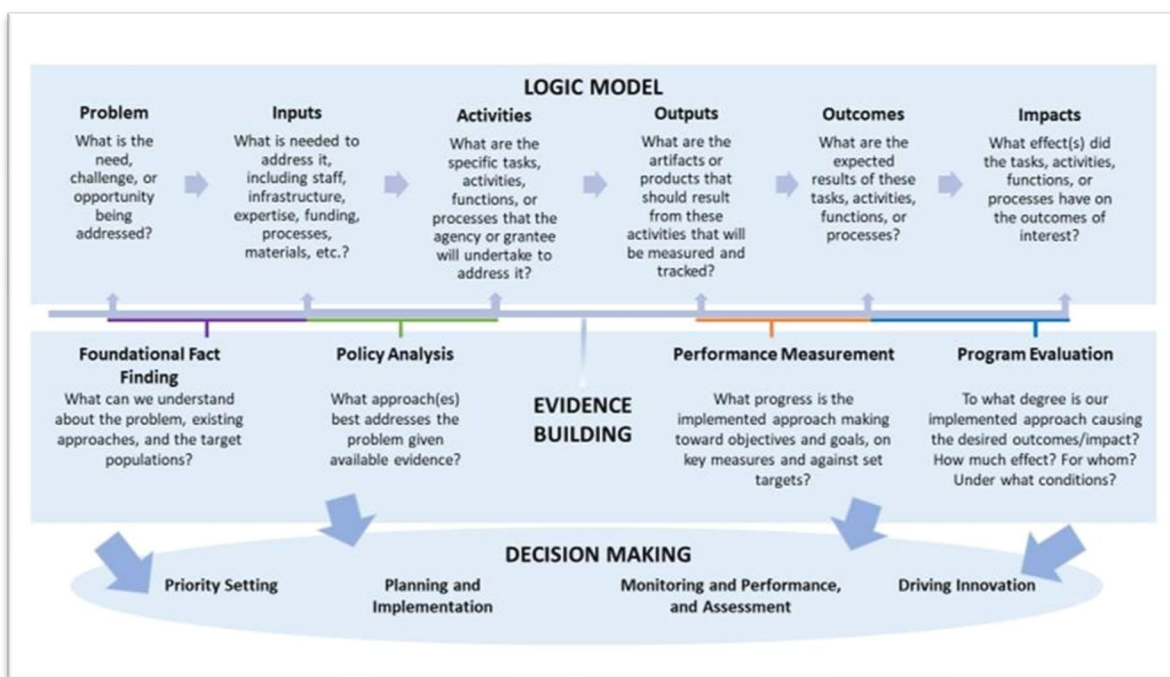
LOGIC MODEL

Problem
What is the need, challenge, or opportunity being addressed?

Inputs
What is needed to address it, including staff, infrastructure, expertise, funding, processes, materials, etc.?

Activities
What are the specific tasks, activities, functions, or processes that the agency or grantee will undertake to address it?

Outputs
What are the artifacts or products that should result from these activities that will be measured and tracked?

Outcomes
What are the expected results of these tasks, activities, functions, or processes?

Impacts
What effect(s) did the tasks, activities, functions, or processes have on the outcomes of interest?

Foundational Fact Finding
What can we understand about the problem, existing approaches, and the target populations?

Policy Analysis
What approach(es) best addresses the problem given available evidence?

EVIDENCE BUILDING

Performance Measurement
What progress is the implemented approach making toward objectives and goals, on key measures and against set targets?

Program Evaluation
To what degree is our implemented approach causing the desired outcomes/impact? How much effect? For whom? Under what conditions?

DECISION MAKING

Priority Setting

Planning and Implementation

Monitoring and Performance, and Assessment

Driving Innovation